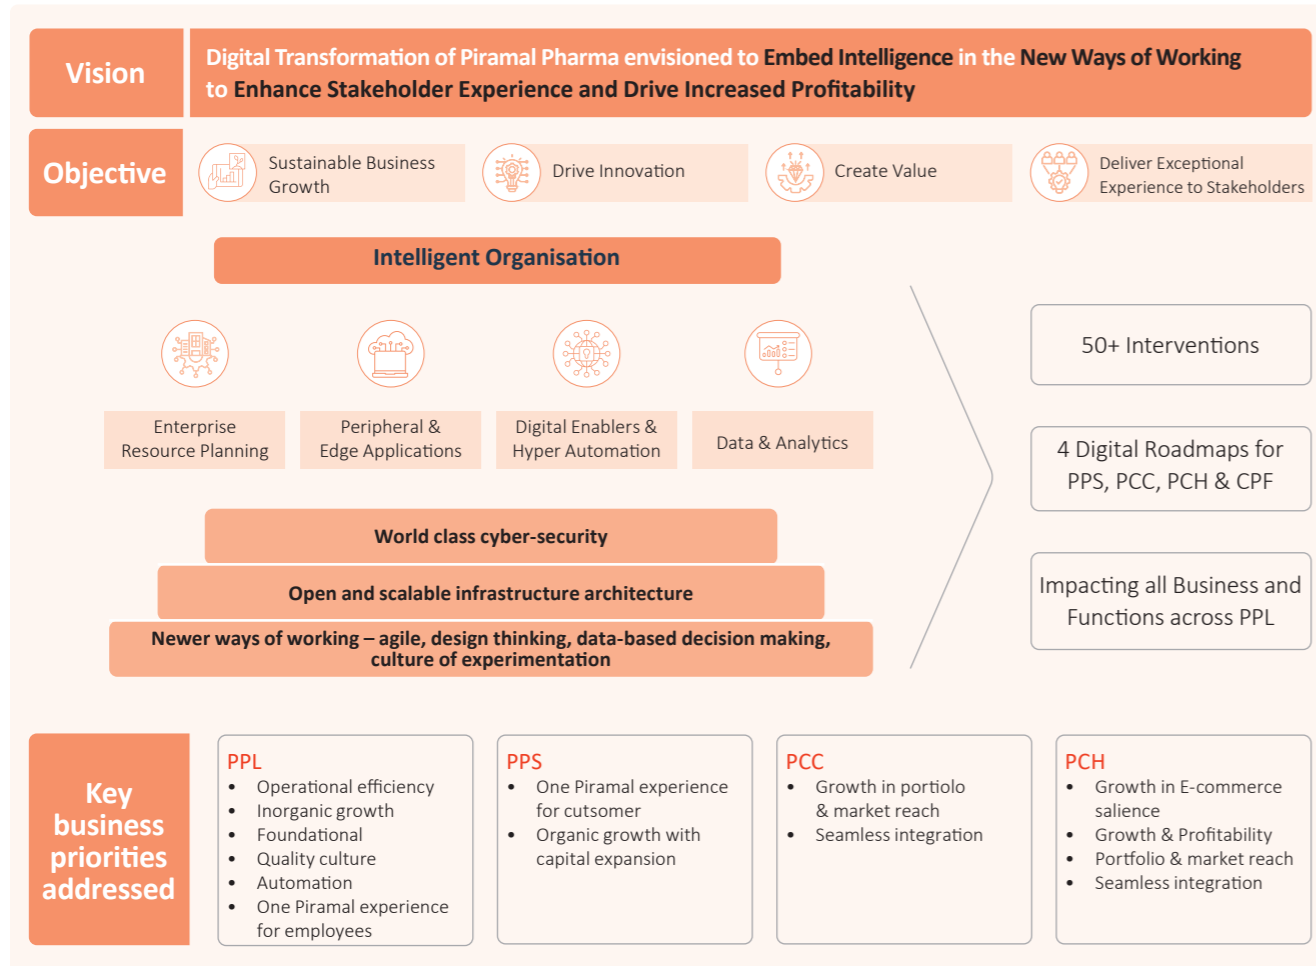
Vision

Digital Transformation of Piramal Pharma envisioned to Embed Intelligence in the New Ways of Working to Enhance Stakeholder Experience and Drive Increased Profitability

Objective

Sustainable Business Growth

Drive Innovation

Create Value

Deliver Exceptional Experience to Stakeholders

Intelligent Organisation

Enterprise Resource Planning

Peripheral & Edge Applications

Digital Enablers & Hyper Automation

Data & Analytics

World class cyber-security

Open and scalable infrastructure architecture

Newer ways of working – agile, design thinking, data-based decision making, culture of experimentation

50+ Interventions

4 Digital Roadmaps for PPS, PCC, PCH & CPF

Impacting all Business and Functions across PPL

Key business priorities addressed

PPL
- Operational efficiency
- Inorganic growth
- Foundational
- Quality culture
- Automation
- One Piramal experience for employees

PPS
- One Piramal experience for cutsomer
- Organic growth with capital expansion

PCC
- Growth in portiolo & market reach
- Seamless integration

PCH
- Growth in E-commerce salience
- Growth & Profitability
- Portfolio & market reach
- Seamless integration